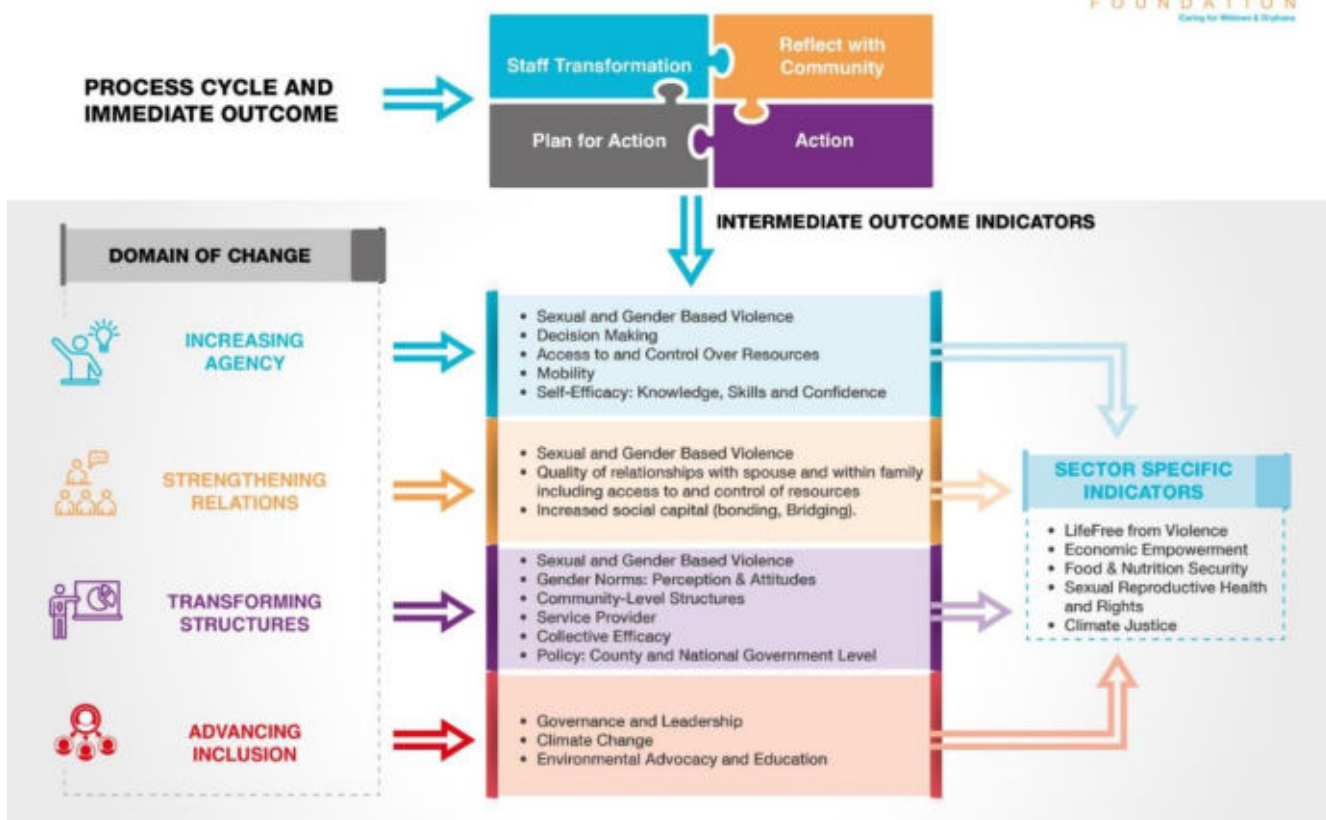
FOUNDATION
Caring for Widows & Orphans

PROCESS CYCLE AND IMMEDIATE OUTCOME

Staff Transformation
Reflect with Community
Plan for Action
Action

INTERMEDIATE OUTCOME INDICATORS

DOMAIN OF CHANGE

INCREASING AGENCY

• Sexual and Gender Based Violence
• Decision Making
• Access to and Control Over Resources
• Mobility
• Self-Efficacy: Knowledge, Skills and Confidence

STRENGTHENING RELATIONS

• Sexual and Gender Based Violence
• Quality of relationships with spouse and within family including access to and control of resources
• Increased social capital (bonding, Bridging).

TRANSFORMING STRUCTURES

• Sexual and Gender Based Violence
• Gender Norms: Perception & Attitudes
• Community-Level Structures
• Service Provider
• Collective Efficacy
• Policy: County and National Government Level

ADVANCING INCLUSION

• Governance and Leadership
• Climate Change
• Environmental Advocacy and Education

SECTOR SPECIFIC INDICATORS

• LifeFree from Violence
• Economic Empowerment
• Food & Nutrition Security
• Sexual Reproductive Health and Rights
• Climate Justice